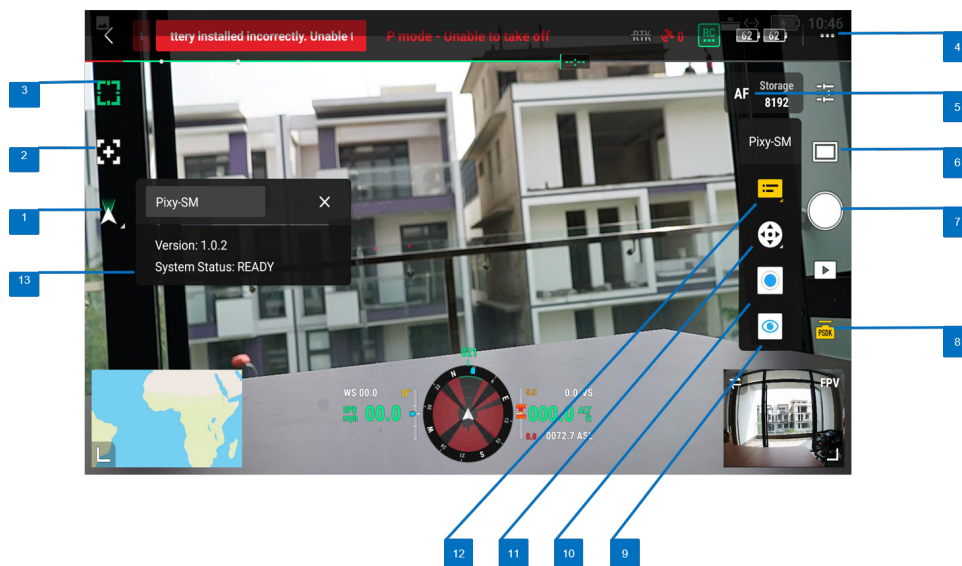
ttery installed incorrectly. Unable t

P mode - Unable to take off

RTK

RC

62 62

10:46

...

4

3

2

1

13

AF

Storage 8192

5

Pixy-SM

6

7

8

PSDK

Pixy-SM

Version: 1.0.2

System Status: READY

WS 00.0

00.0

0.0 VS

000.0

0072.7 ASL

FPV

12

11

10

9